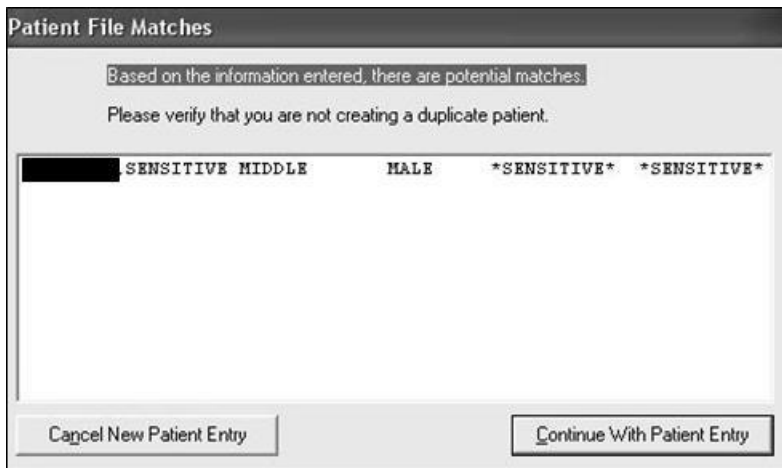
Patient File Matches

Based on the information entered, there are potential matches.

Please verify that you are not creating a duplicate patient.

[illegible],SENSITIVE MIDDLE MALE *SENSITIVE* *SENSITIVE*

Cancel New Patient Entry

Continue With Patient Entry